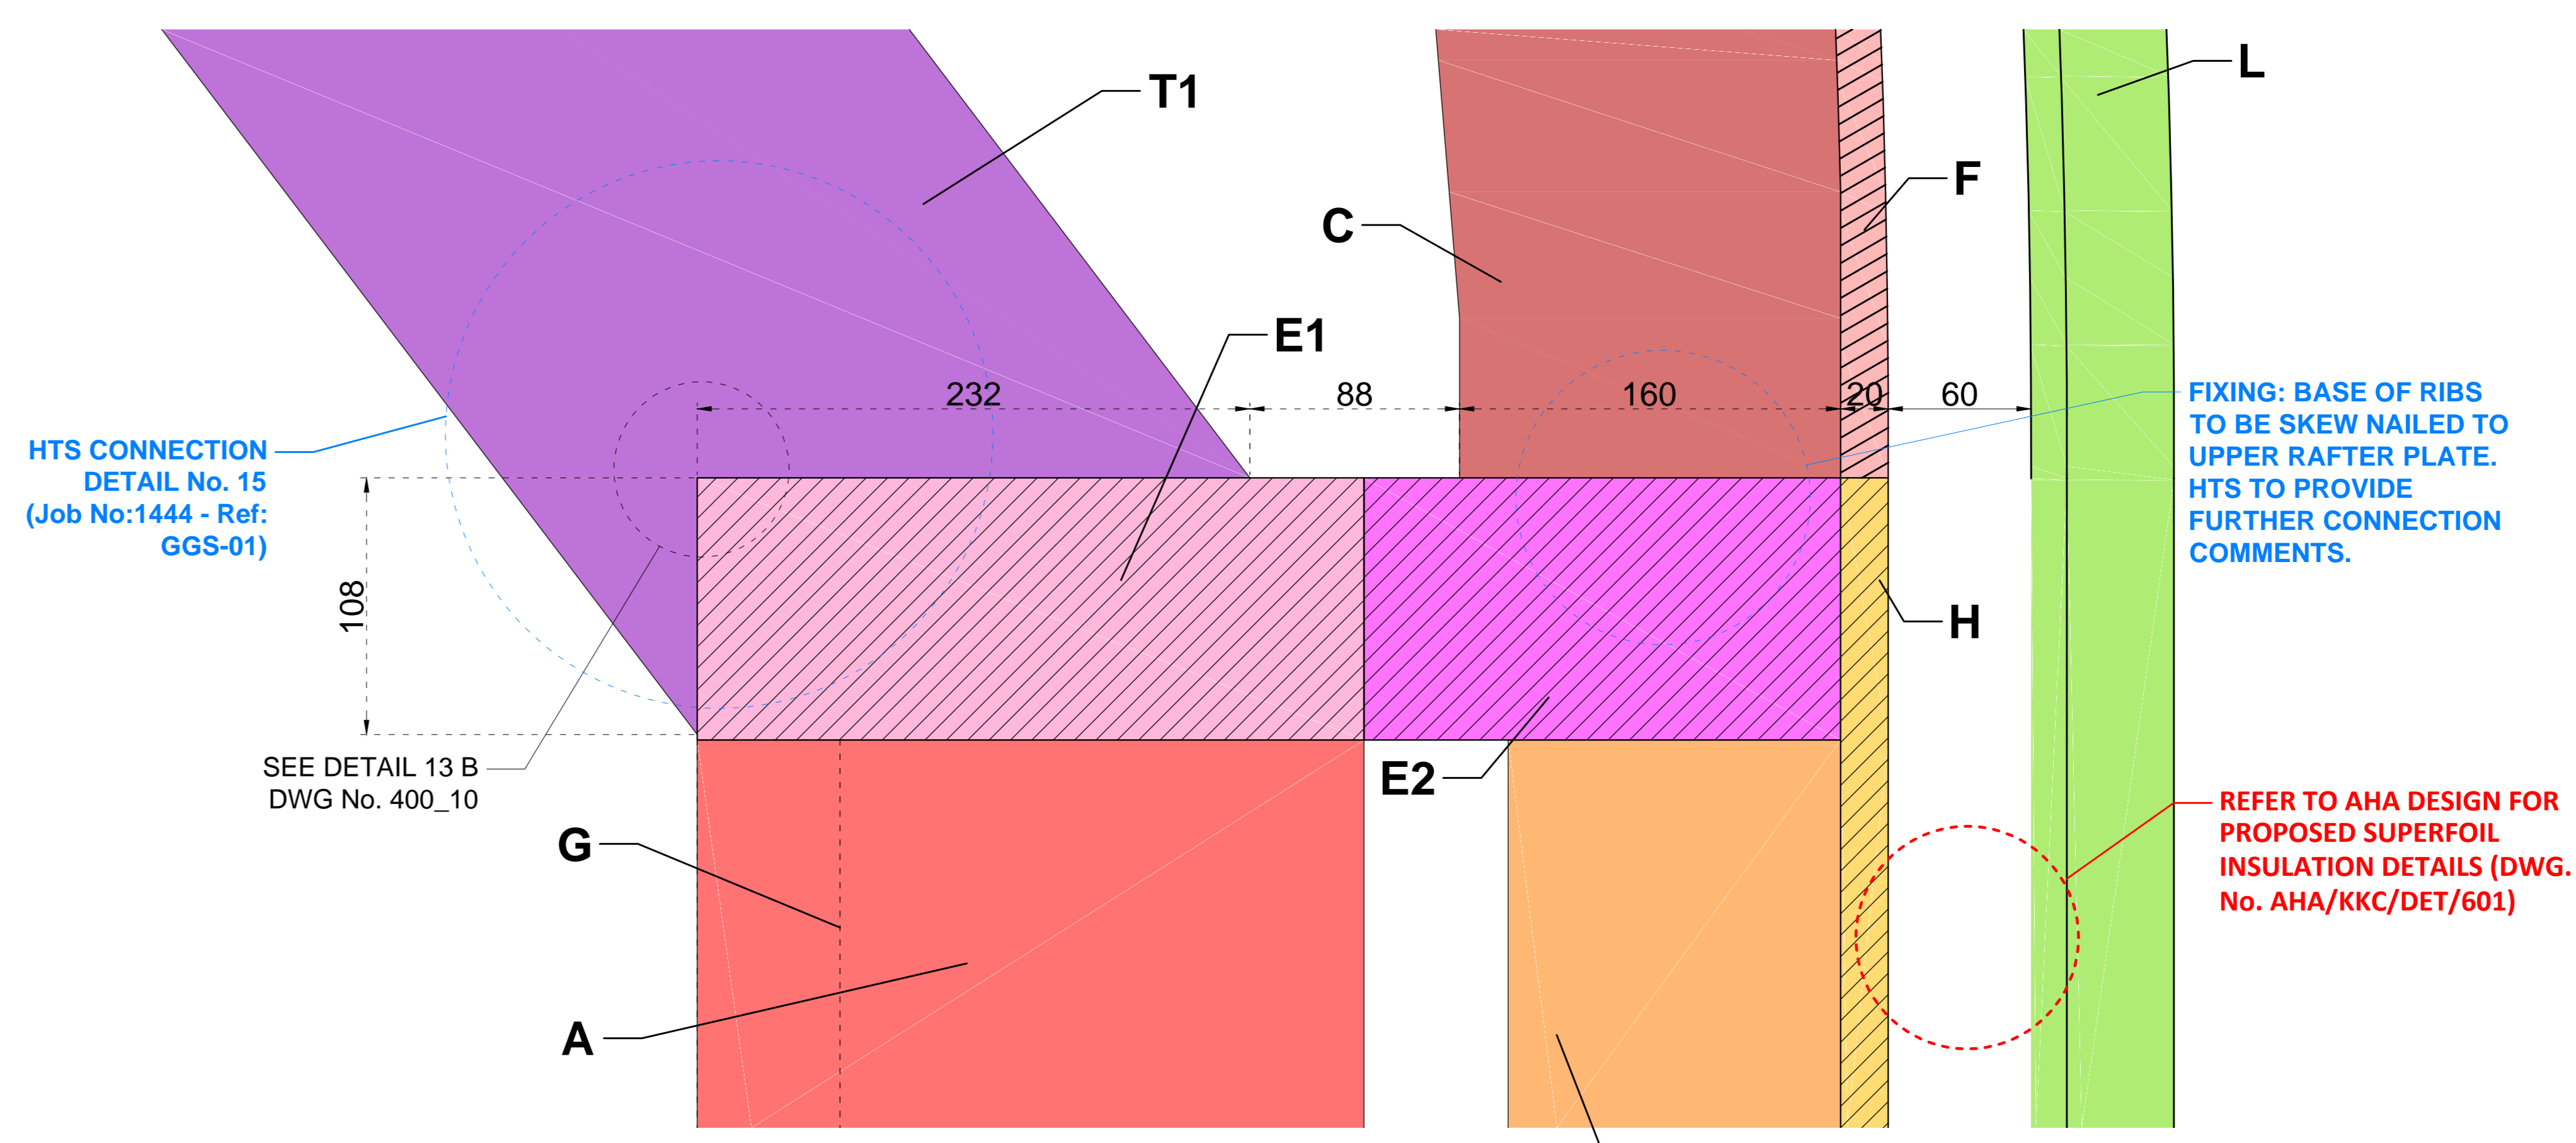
T1

L

F

C

E1

232

88

160

20

60

FIXING: BASE OF RIBS TO BE SKEW NAILED TO UPPER RAFTER PLATE. HTS TO PROVIDE FURTHER CONNECTION COMMENTS.

HTS CONNECTION DETAIL No. 15 (Job No:1444 - Ref: GGS-01)

108

H

SEE DETAIL 13 B DWG No. 400_10

E2

REFER TO AHA DESIGN FOR PROPOSED SUPERFOIL INSULATION DETAILS (DWG. No. AHA/KKC/DET/601)

G

A